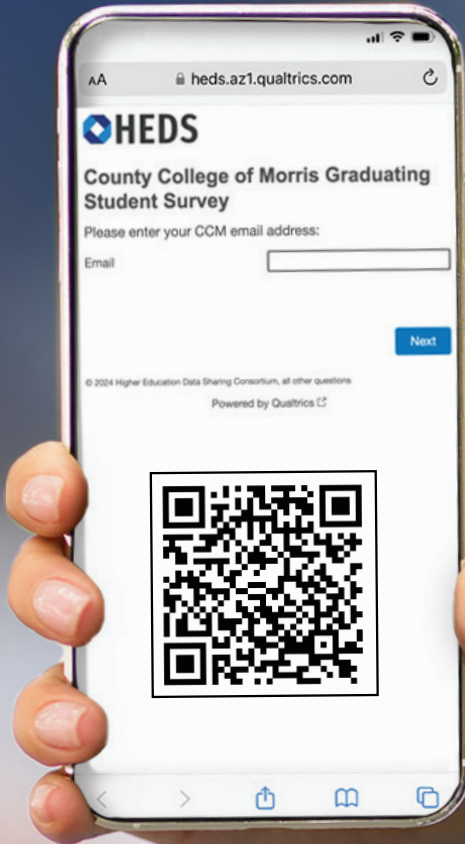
AA heds.az1.qualtrics.com

HEDS

County College of Morris Graduating Student Survey

Please enter your CCM email address:

Email

Next

© 2024 Higher Education Data Sharing Consortium, all other questions

Powered by Qualtrics